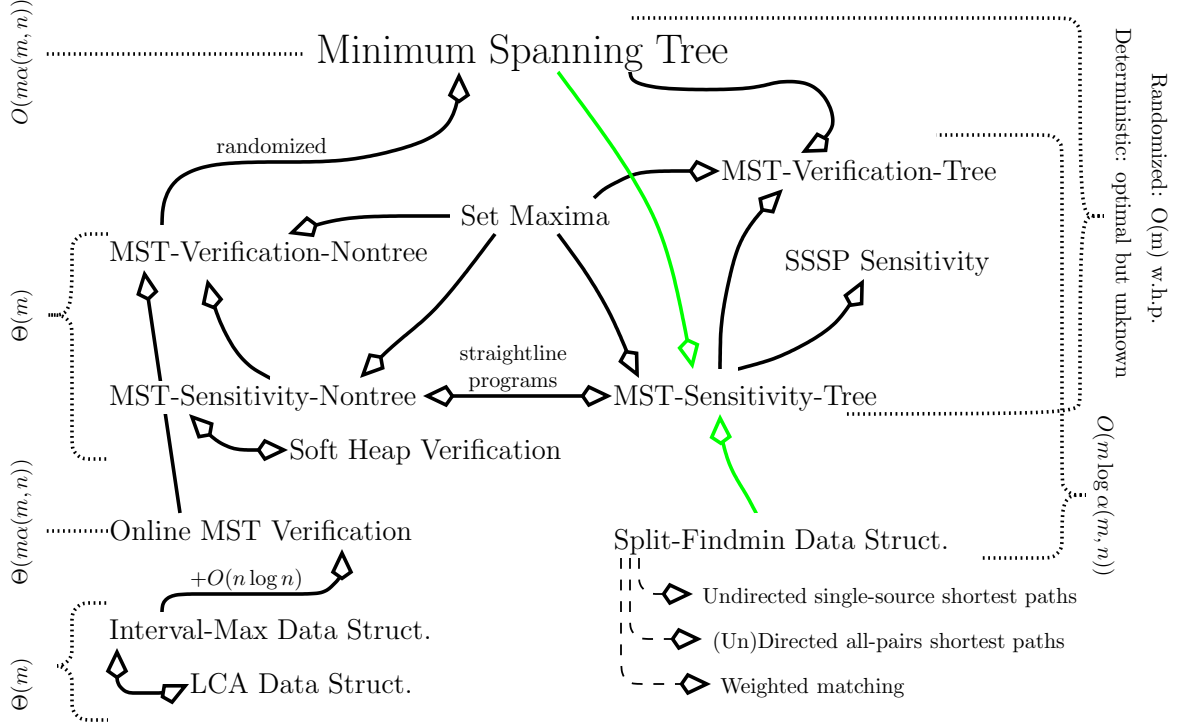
$O(m\alpha(m,n))$

Minimum Spanning Tree

randomized

MST-Verification-Tree

Set Maxima

MST-Verification-Nontree

SSSP Sensitivity

$\Theta(m)$

straightline programs

MST-Sensitivity-Nontree

MST-Sensitivity-Tree

Soft Heap Verification

$\Theta(m\alpha(m,n))$

Online MST Verification

$+O(n\log n)$

Interval-Max Data Struct.

$\Theta(m)$

LCA Data Struct.

Split-Findmin Data Struct.

Undirected single-source shortest paths

(Un)Directed all-pairs shortest paths

Weighted matching

Randomized: O(m) w.h.p.
Deterministic: optimal but unknown

$O(m\log\alpha(m,n))$